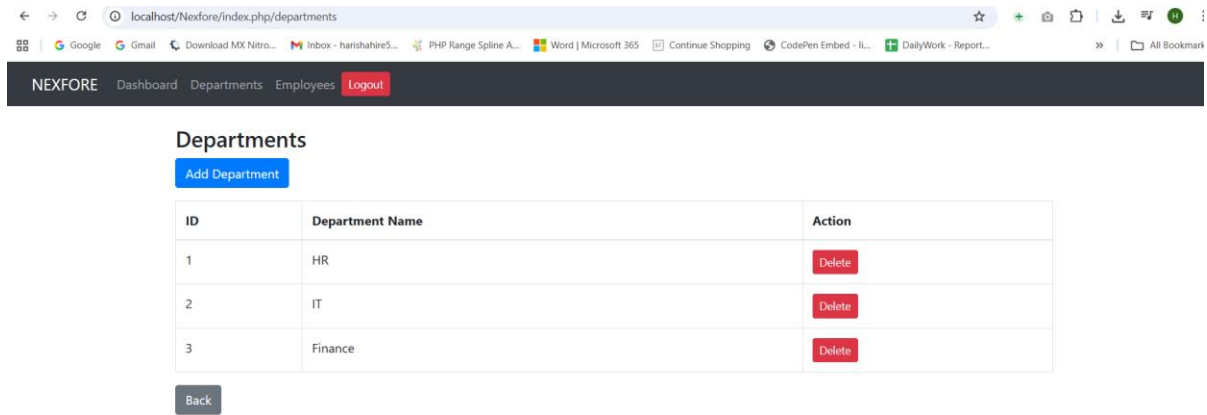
localhost/Nexfore/index.php/departments

Google Gmail Download MX Nitro... Inbox - harishahire5... PHP Range Spline A... Word | Microsoft 365 Continue Shopping CodePen Embed - li... DailyWork - Report... » All Bookmark

NEXFORE Dashboard Departments Employees Logout

Departments

Add Department

| ID | Department Name | Action |
|---|---|---|
| 1 | HR | Delete |
| 2 | IT | Delete |
| 3 | Finance | Delete |

Back